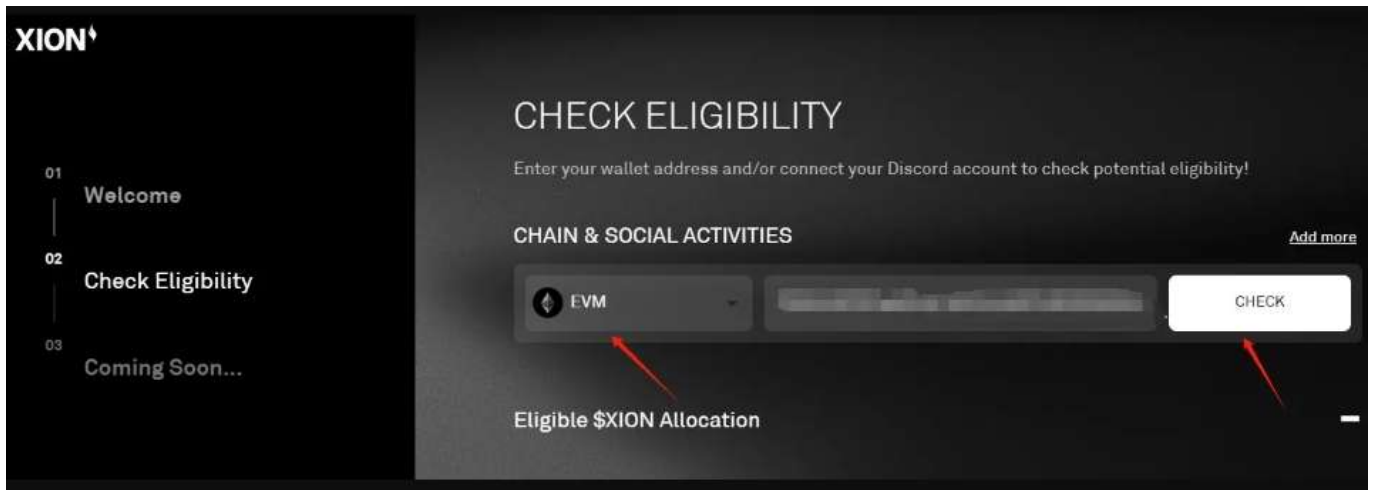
XION

01
Welcome

02
Check Eligibility

03
Coming Soon...

CHECK ELIGIBILITY

Enter your wallet address and/or connect your Discord account to check potential eligibility!

CHAIN & SOCIAL ACTIVITIES

Add more

EVM

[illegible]

CHECK

Eligible $XION Allocation

–